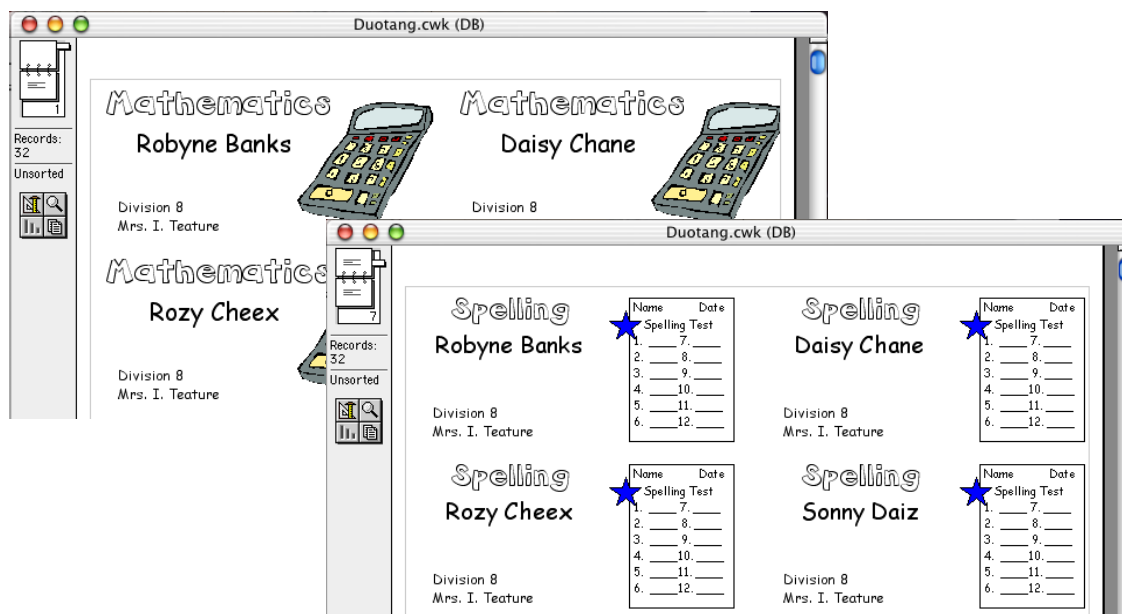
Duotang.cwk (DB)

1

Records:
32

Unsorted

Mathematics

Robyne Banks

Division 8
Mrs. I. Teature

Mathematics

Daisy Chane

Division 8

Mathematics

Rozy Cheex

Division 8
Mrs. I. Teature

Duotang.cwk (DB)

7

Records:
32

Unsorted

Spelling

Robyne Banks

Division 8
Mrs. I. Teature

Name Date
Spelling Test
1. ____ 7. ____
2. ____ 8. ____
3. ____ 9. ____
4. ____ 10. ____
5. ____ 11. ____
6. ____ 12. ____

Spelling

Daisy Chane

Division 8
Mrs. I. Teature

Name Date
Spelling Test
1. ____ 7. ____
2. ____ 8. ____
3. ____ 9. ____
4. ____ 10. ____
5. ____ 11. ____
6. ____ 12. ____

Spelling

Rozy Cheex

Division 8
Mrs. I. Teature

Name Date
Spelling Test
1. ____ 7. ____
2. ____ 8. ____
3. ____ 9. ____
4. ____ 10. ____
5. ____ 11. ____
6. ____ 12. ____

Spelling

Sonny Daiz

Division 8
Mrs. I. Teature

Name Date
Spelling Test
1. ____ 7. ____
2. ____ 8. ____
3. ____ 9. ____
4. ____ 10. ____
5. ____ 11. ____
6. ____ 12. ____